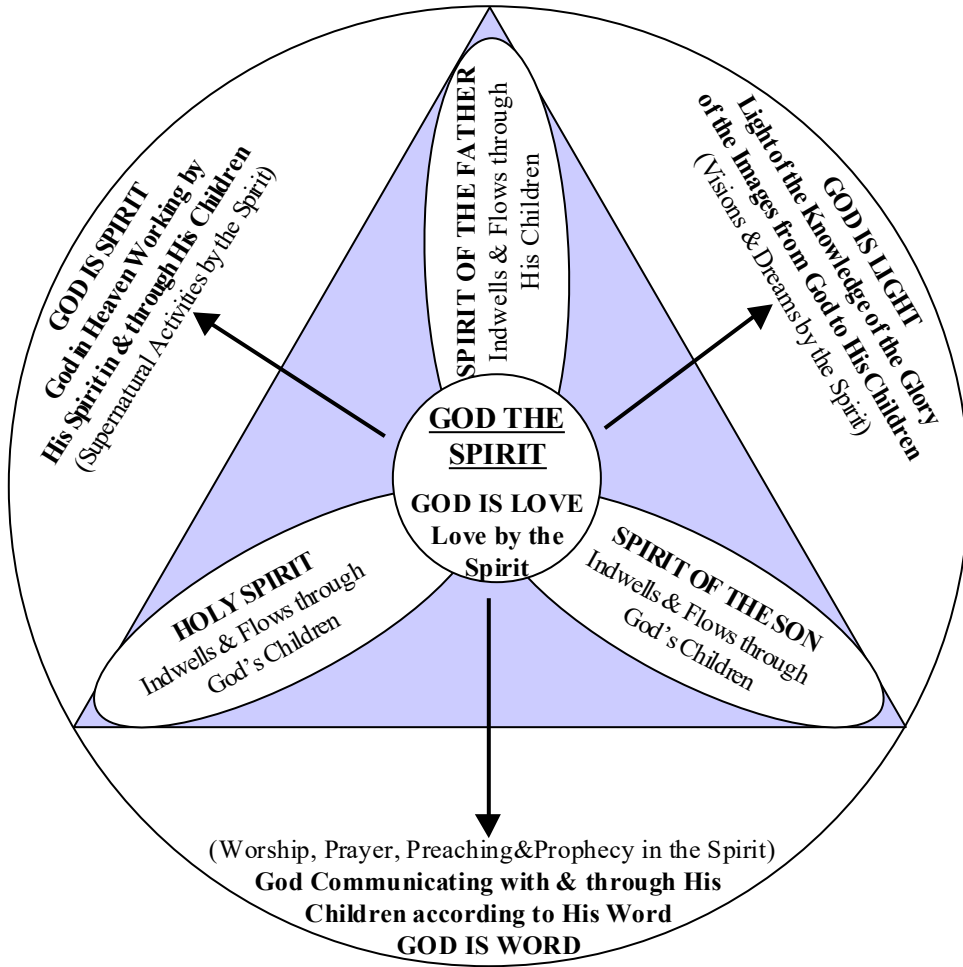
GOD IS SPIRIT
God in Heaven Working by His Spirit in & through His Children
(Supernatural Activities by the Spirit)

SPIRIT OF THE FATHER
Indwells & Flows through His Children

GOD IS LIGHT
Light of the Knowledge of the Glory of the Images from God to His Children
(Visions & Dreams by the Spirit)

GOD THE SPIRIT

GOD IS LOVE
Love by the Spirit

HOLY SPIRIT
Indwells & Flows through God's Children

SPIRIT OF THE SON
Indwells & Flows through God's Children

(Worship, Prayer, Preaching&Prophecy in the Spirit)
God Communicating with & through His Children according to His Word
GOD IS WORD